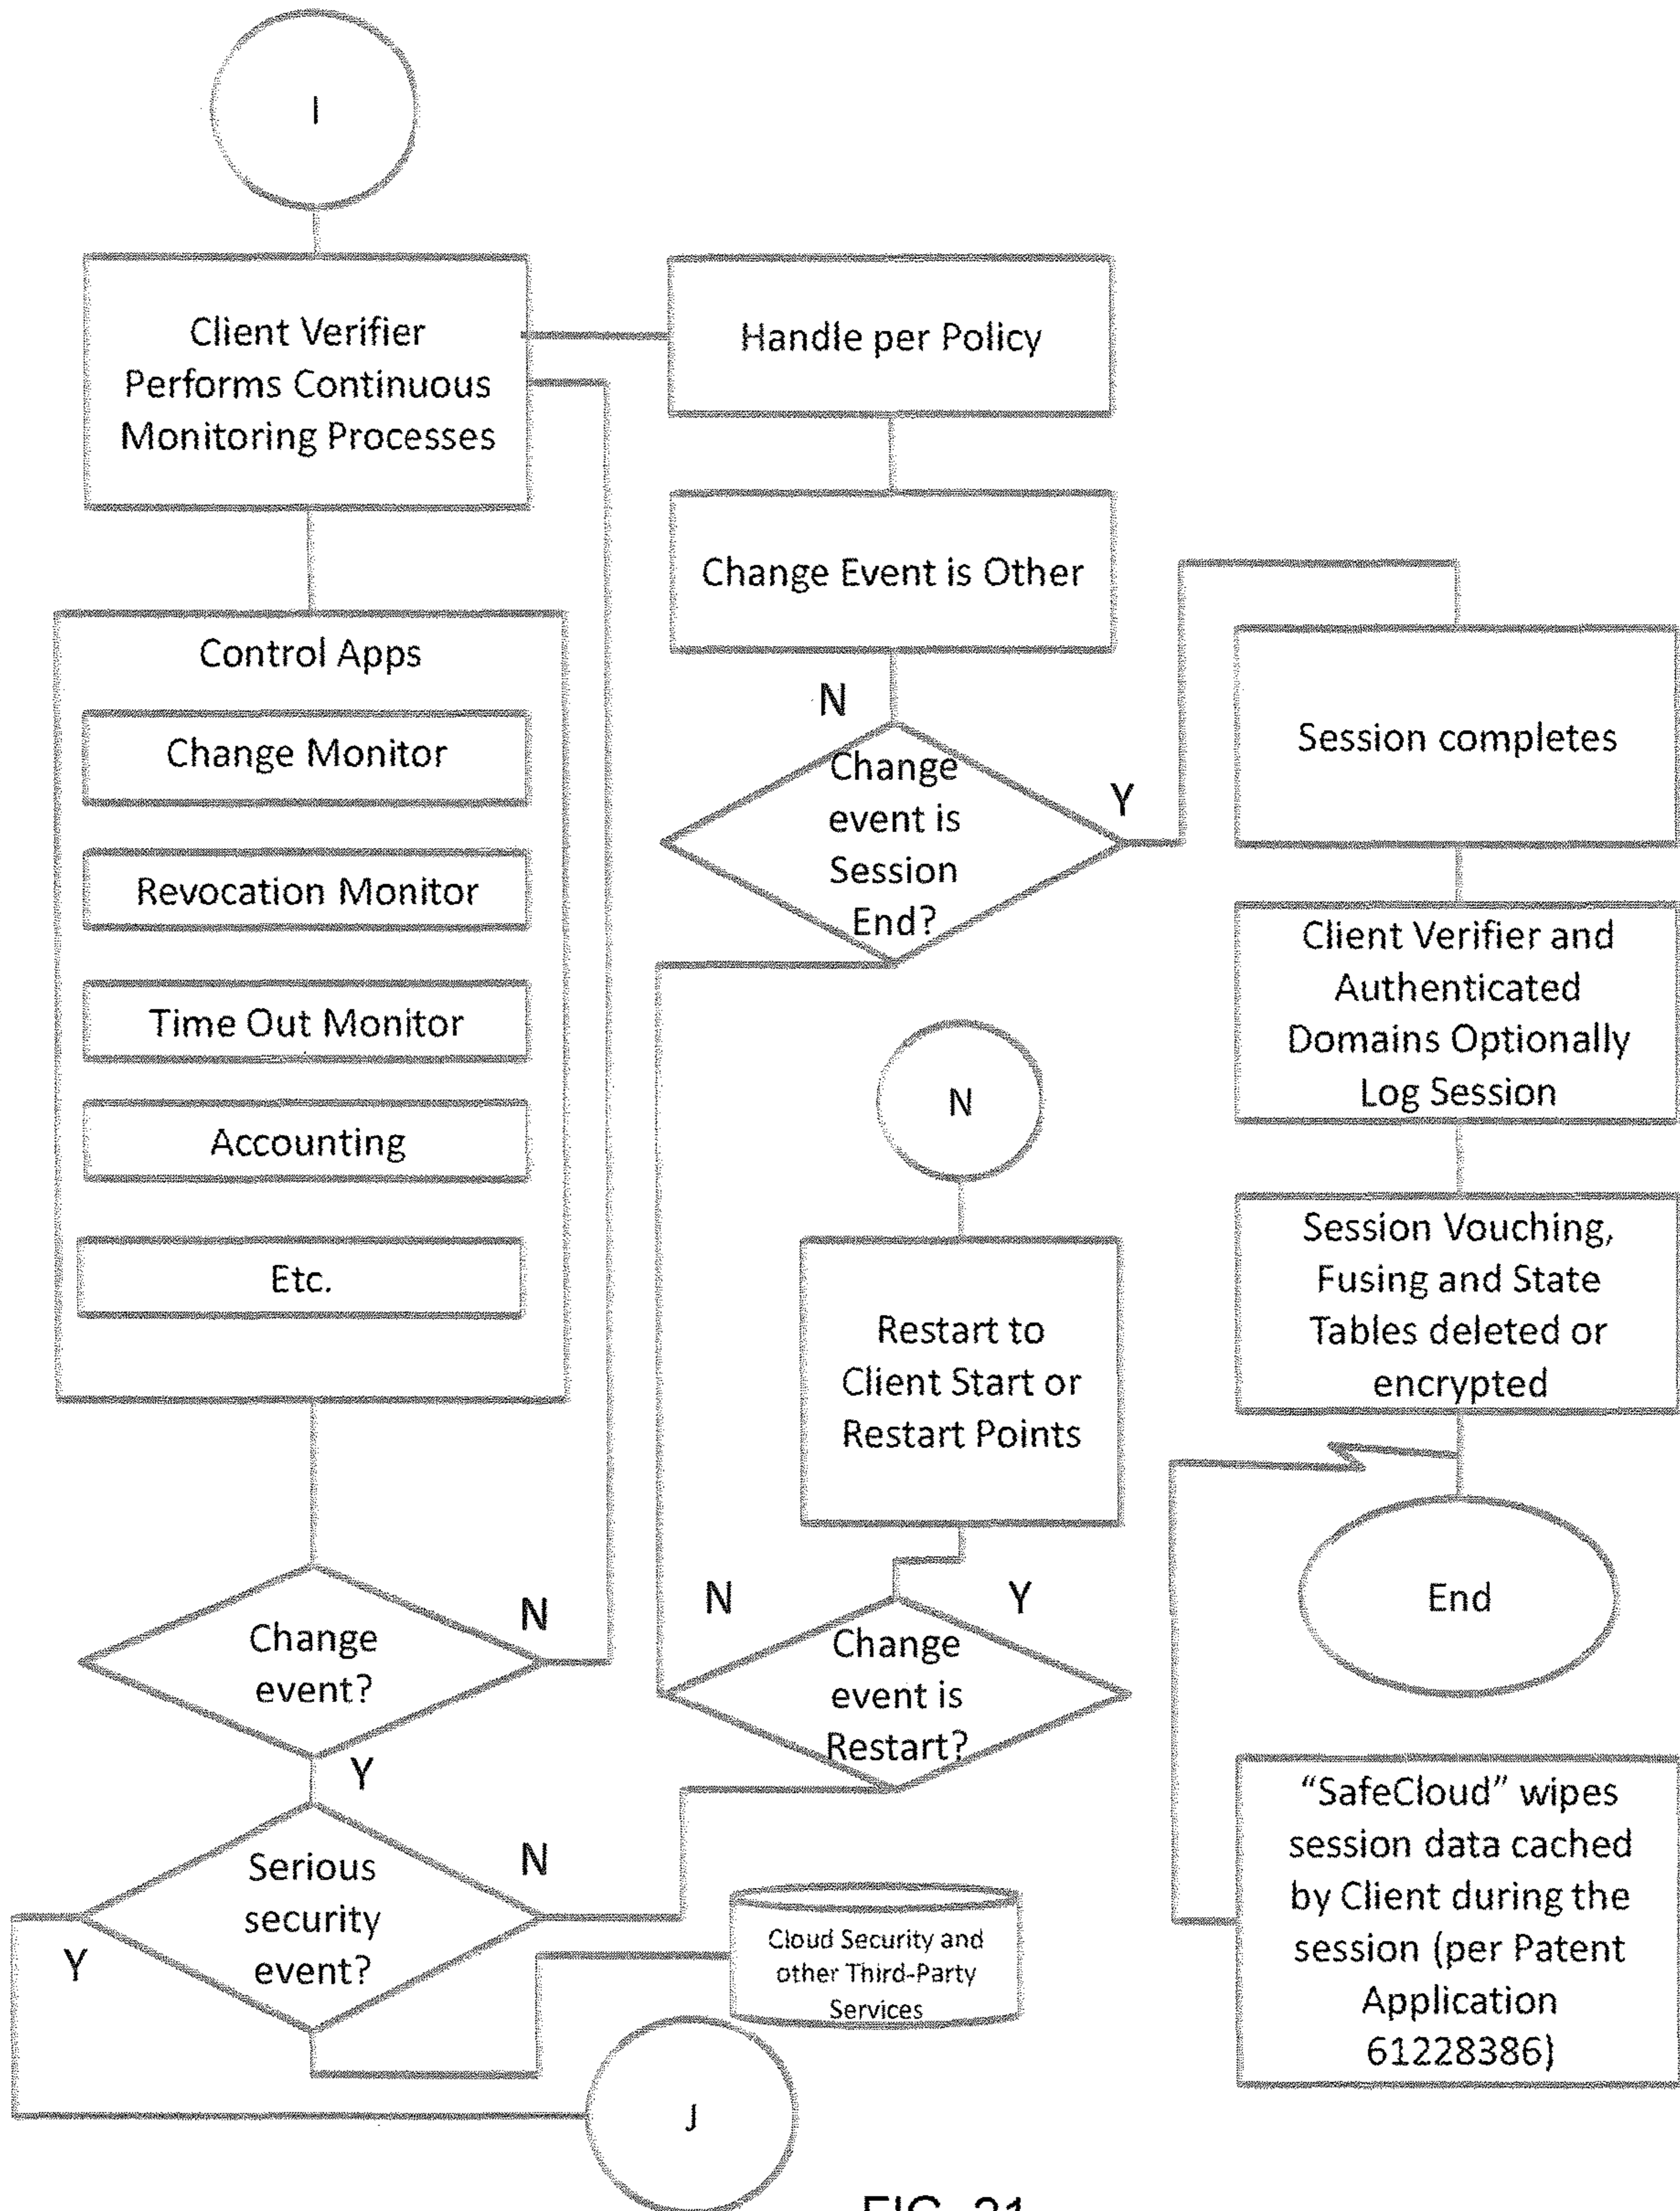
I

Client Verifier Performs Continuous Monitoring Processes

Handle per Policy

Change Event is Other

Control Apps

Change Monitor

Revocation Monitor

Time Out Monitor

Accounting

Etc.

N

Change event is Session End?

Y

Session completes

Client Verifier and Authenticated Domains Optionally Log Session

Session Vouching, Fusing and State Tables deleted or encrypted

N

Restart to Client Start or Restart Points

End

N

Change event?

N

Y

Change event is Restart?

Y

N

Serious security event?

Y

Cloud Security and other Third-Party Services

“SafeCloud” wipes session data cached by Client during the session (per Patent Application 61228386)

J

FIG. 21